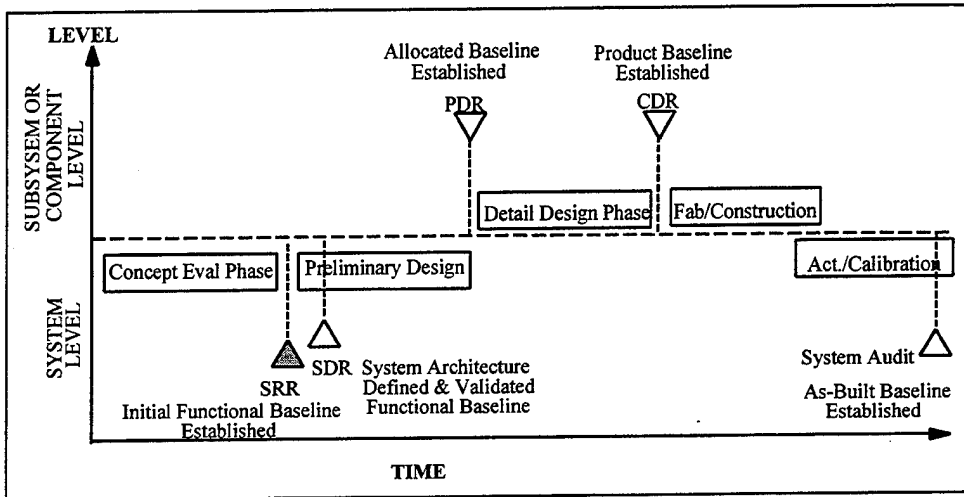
LEVEL

SUBSYSEM OR COMPONENT LEVEL

SYSTEM LEVEL

Allocated Baseline Established

PDR

Product Baseline Established

CDR

Detail Design Phase

Fab/Construction

Concept Eval Phase

Preliminary Design

Act./Calibration

SRR
Initial Functional Baseline Established

SDR

System Architecture Defined & Validated Functional Baseline

System Audit

As-Built Baseline Established

TIME